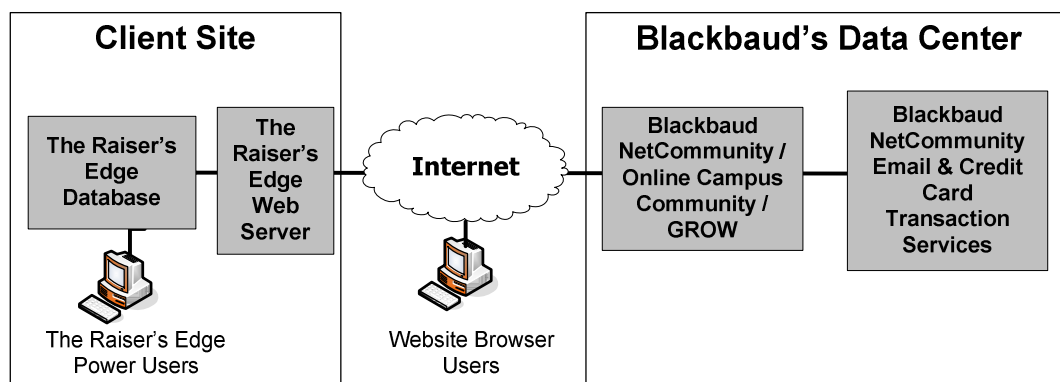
Client Site

The Raiser's Edge Database

The Raiser's Edge Web Server

The Raiser's Edge Power Users

Internet

Website Browser Users

Blackbaud's Data Center

Blackbaud NetCommunity / Online Campus Community / GROW

Blackbaud NetCommunity Email & Credit Card Transaction Services